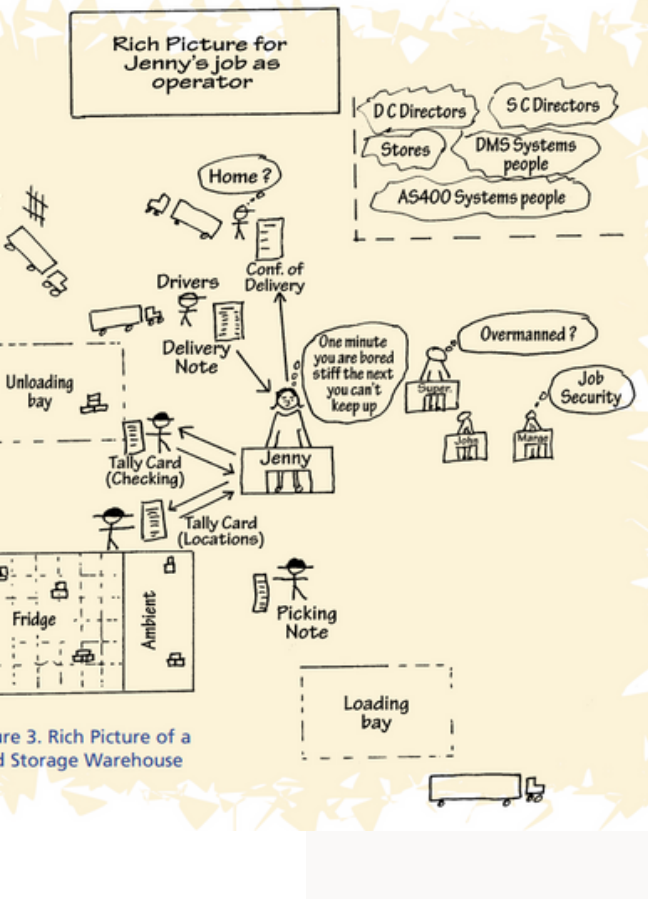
Rich Picture for Jenny's job as operator

D C Directors
S C Directors
Stores
DMS Systems people
AS400 Systems people

Home ?

Conf. of Delivery

Drivers

Delivery Note

One minute you are bored stiff the next you can't keep up

Overmanned ?

Job Security

Super

Jobs

Mangt

Unloading bay

Tally Card (Checking)

Jenny

Tally Card (Locations)

Fridge

Ambient

Picking Note

Loading bay

ure 3. Rich Picture of a
d Storage Warehouse